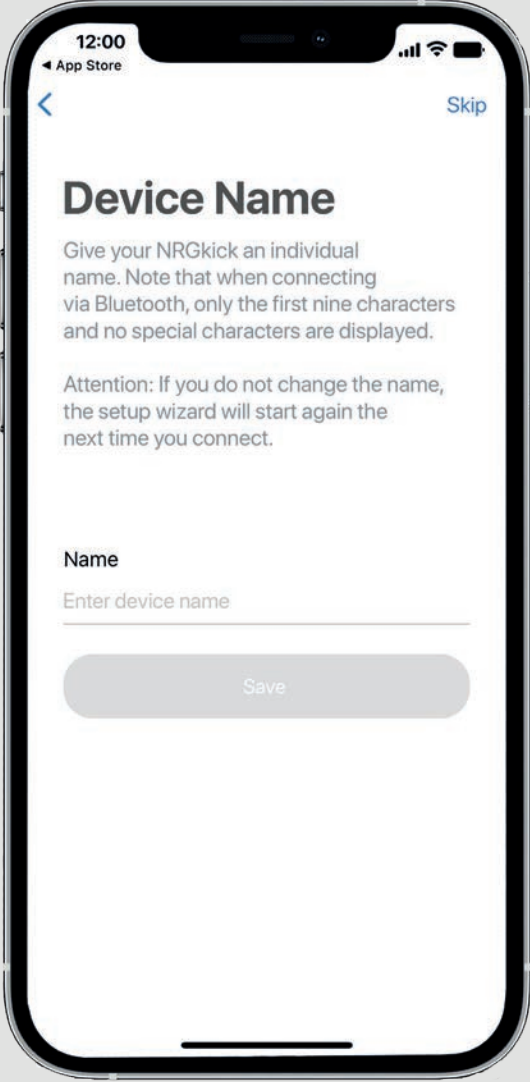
12:00
◀ App Store

<
Skip

Device Name

Give your NRGkick an individual name. Note that when connecting via Bluetooth, only the first nine characters and no special characters are displayed.

Attention: If you do not change the name, the setup wizard will start again the next time you connect.

Name
Enter device name

Save